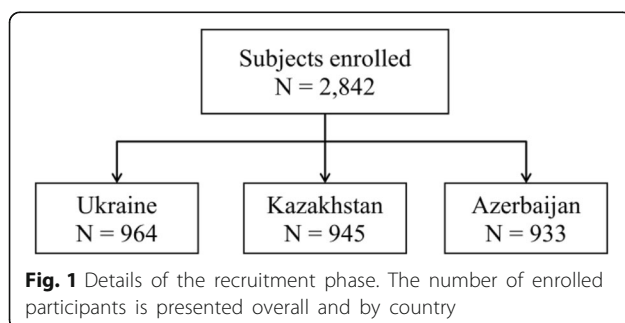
Subjects enrolled
N = 2,842

Ukraine
N = 964

Kazakhstan
N = 945

Azerbaijan
N = 933

**Fig. 1** Details of the recruitment phase. The number of enrolled participants is presented overall and by country